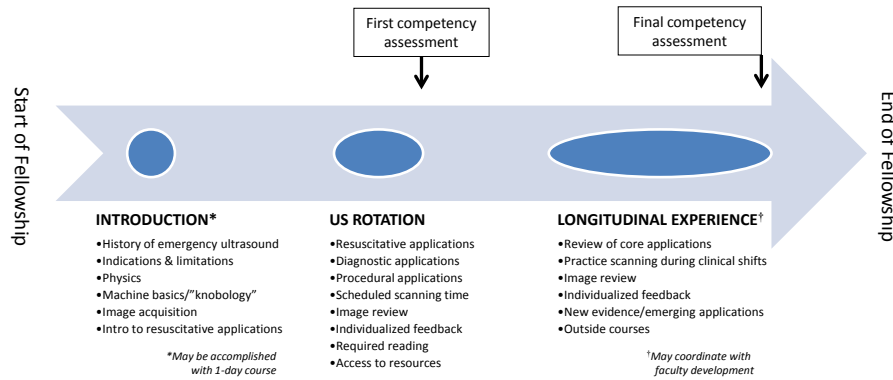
Start of Fellowship

First competency assessment

Final competency assessment

End of Fellowship

INTRODUCTION*
•History of emergency ultrasound
•Indications & limitations
•Physics
•Machine basics/"knobology"
•Image acquisition
•Intro to resuscitative applications

*May be accomplished with 1-day course

US ROTATION
•Resuscitative applications
•Diagnostic applications
•Procedural applications
•Scheduled scanning time
•Image review
•Individualized feedback
•Required reading
•Access to resources

LONGITUDINAL EXPERIENCE†
•Review of core applications
•Practice scanning during clinical shifts
•Image review
•Individualized feedback
•New evidence/emerging applications
•Outside courses

†May coordinate with faculty development